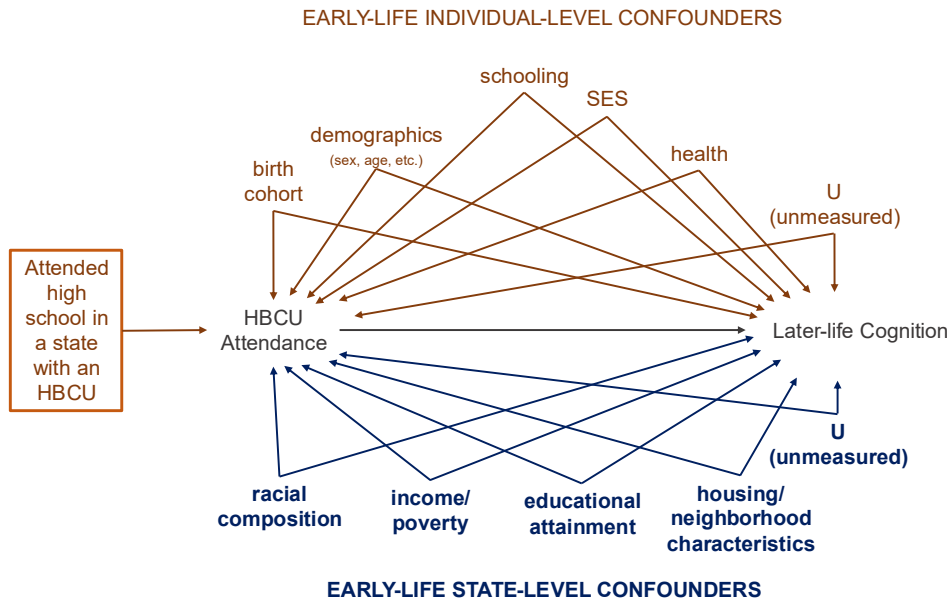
EARLY-LIFE INDIVIDUAL-LEVEL CONFOUNDERS

schooling

SES

demographics
(sex, age, etc.)

health

birth cohort

U
(unmeasured)

Attended high school in a state with an HBCU

HBCU Attendance

Later-life Cognition

U
(unmeasured)

racial composition

income/ poverty

educational attainment

housing/ neighborhood characteristics

EARLY-LIFE STATE-LEVEL CONFOUNDERS